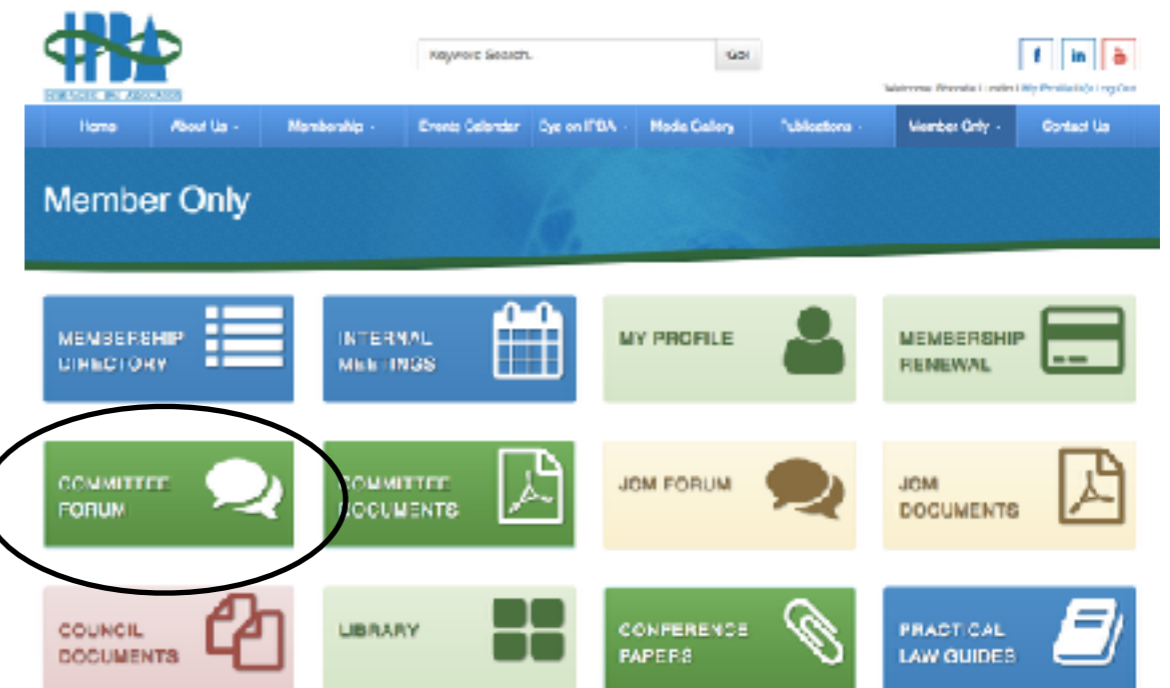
IPBA

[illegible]

Keyword Search... Go!

f in

Welcome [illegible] | My Profile | Log Out

Home | About Us | Membership | Events Calendar | Eye on IPBA | Media Gallery | Publications | Member Only | Contact Us

Member Only

MEMBERSHIP DIRECTORY

INTERNAL MEETINGS

MY PROFILE

MEMBERSHIP RENEWAL

COMMITTEE FORUM

COMMITTEE DOCUMENTS

JCM FORUM

JCM DOCUMENTS

COUNCIL DOCUMENTS

LIBRARY

CONFERENCE PAPERS

PRACTICAL LAW GUIDES